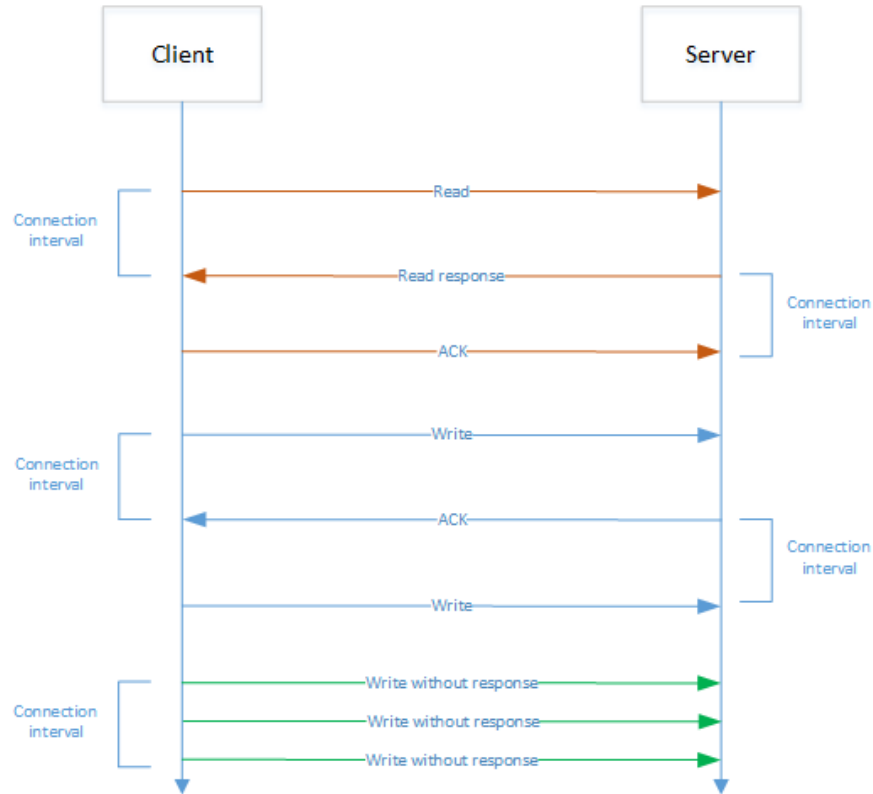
Client

Server

Connection interval

Read

Read response

Connection interval

ACK

Connection interval

Write

ACK

Connection interval

Write

Connection interval

Write without response

Write without response

Write without response